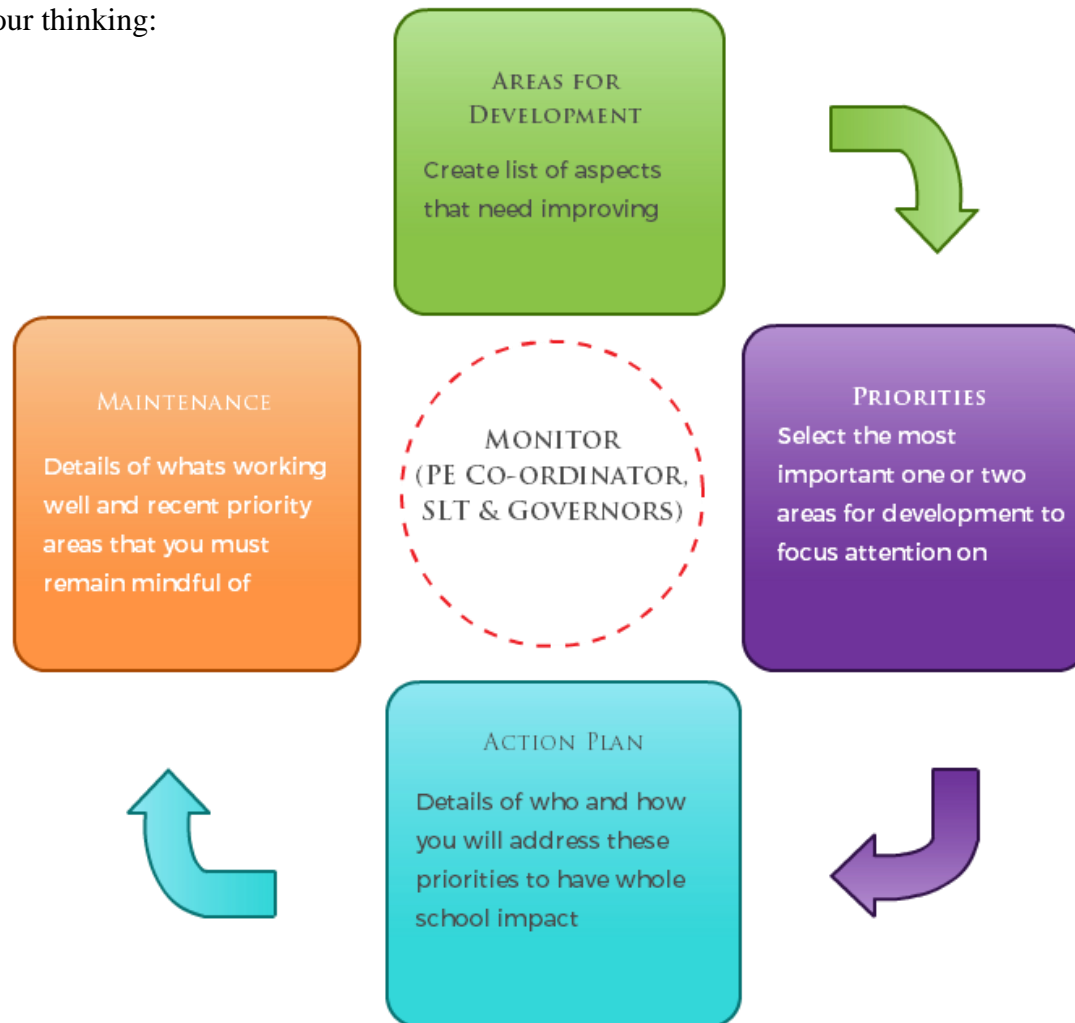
ur thinking:

Areas for Development

Create list of aspects that need improving

Priorities

Select the most important one or two areas for development to focus attention on

Monitor (PE Co-ordinator, SLT & Governors)

Maintenance

Details of whats working well and recent priority areas that you must remain mindful of

Action Plan

Details of who and how you will address these priorities to have whole school impact